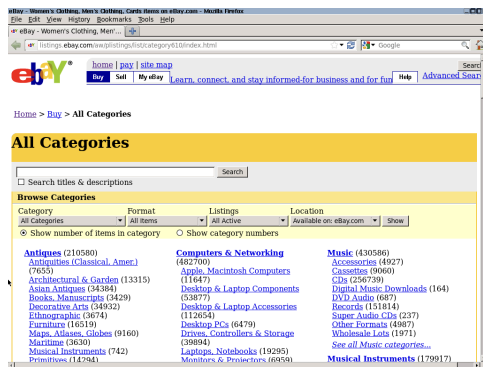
eBay - Women's Clothing, Men's Clothing, Cards Items on eBay.com - Mozilla Firefox
File Edit View History Bookmarks Tools Help
eBay - Women's Clothing, Men'...
listings.ebay.com/aw/plistings/list/category610/index.html
Google

ebay
home | pay | site map
Buy Sell My eBay
Learn, connect, and stay informed-for business and for fun
Help
Search
Advanced Search

Home > Buy > All Categories

# All Categories

Search
☐ Search titles & descriptions

Browse Categories

Category: All Categories
Format: All Items
Listings: All Active
Location: Available on: eBay.com
Show

⦿ Show number of items in category ○ Show category numbers

Antiques (210580)
Antiquities (Classical, Amer.) (7655)
Architectural & Garden (13315)
Asian Antiques (34384)
Books, Manuscripts (3429)
Decorative Arts (34932)
Ethnographic (3674)
Furniture (16519)
Maps, Atlases, Globes (9160)
Maritime (3630)
Musical Instruments (742)
Primitives (14294)

Computers & Networking (482700)
Apple, Macintosh Computers (11647)
Desktop & Laptop Components (53877)
Desktop & Laptop Accessories (112654)
Desktop PCs (6479)
Drives, Controllers & Storage (39894)
Laptops, Notebooks (19295)
Monitors & Projectors (6959)

Music (430586)
Accessories (4927)
Cassettes (9060)
CDs (256739)
Digital Music Downloads (164)
DVD Audio (687)
Records (151814)
Super Audio CDs (237)
Other Formats (4987)
Wholesale Lots (1971)
See all Music categories...
Musical Instruments (179917)